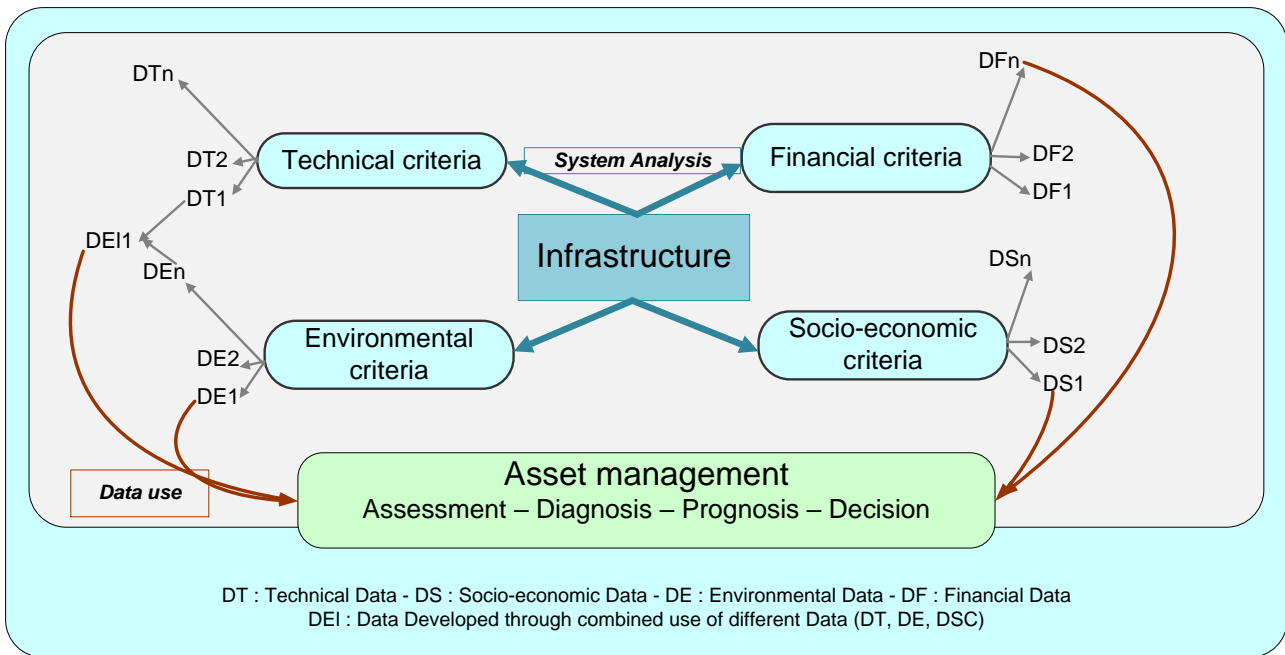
DTn

DT2

Technical criteria

DT1

System Analysis

Financial criteria

DFn

DF2

DF1

DEI1

DEn

Infrastructure

DSn

Environmental criteria

DE2

DE1

Socio-economic criteria

DS2

DS1

Data use

Asset management
Assessment – Diagnosis – Prognosis – Decision

DT : Technical Data - DS : Socio-economic Data - DE : Environmental Data - DF : Financial Data
DEI : Data Developed through combined use of different Data (DT, DE, DSC)